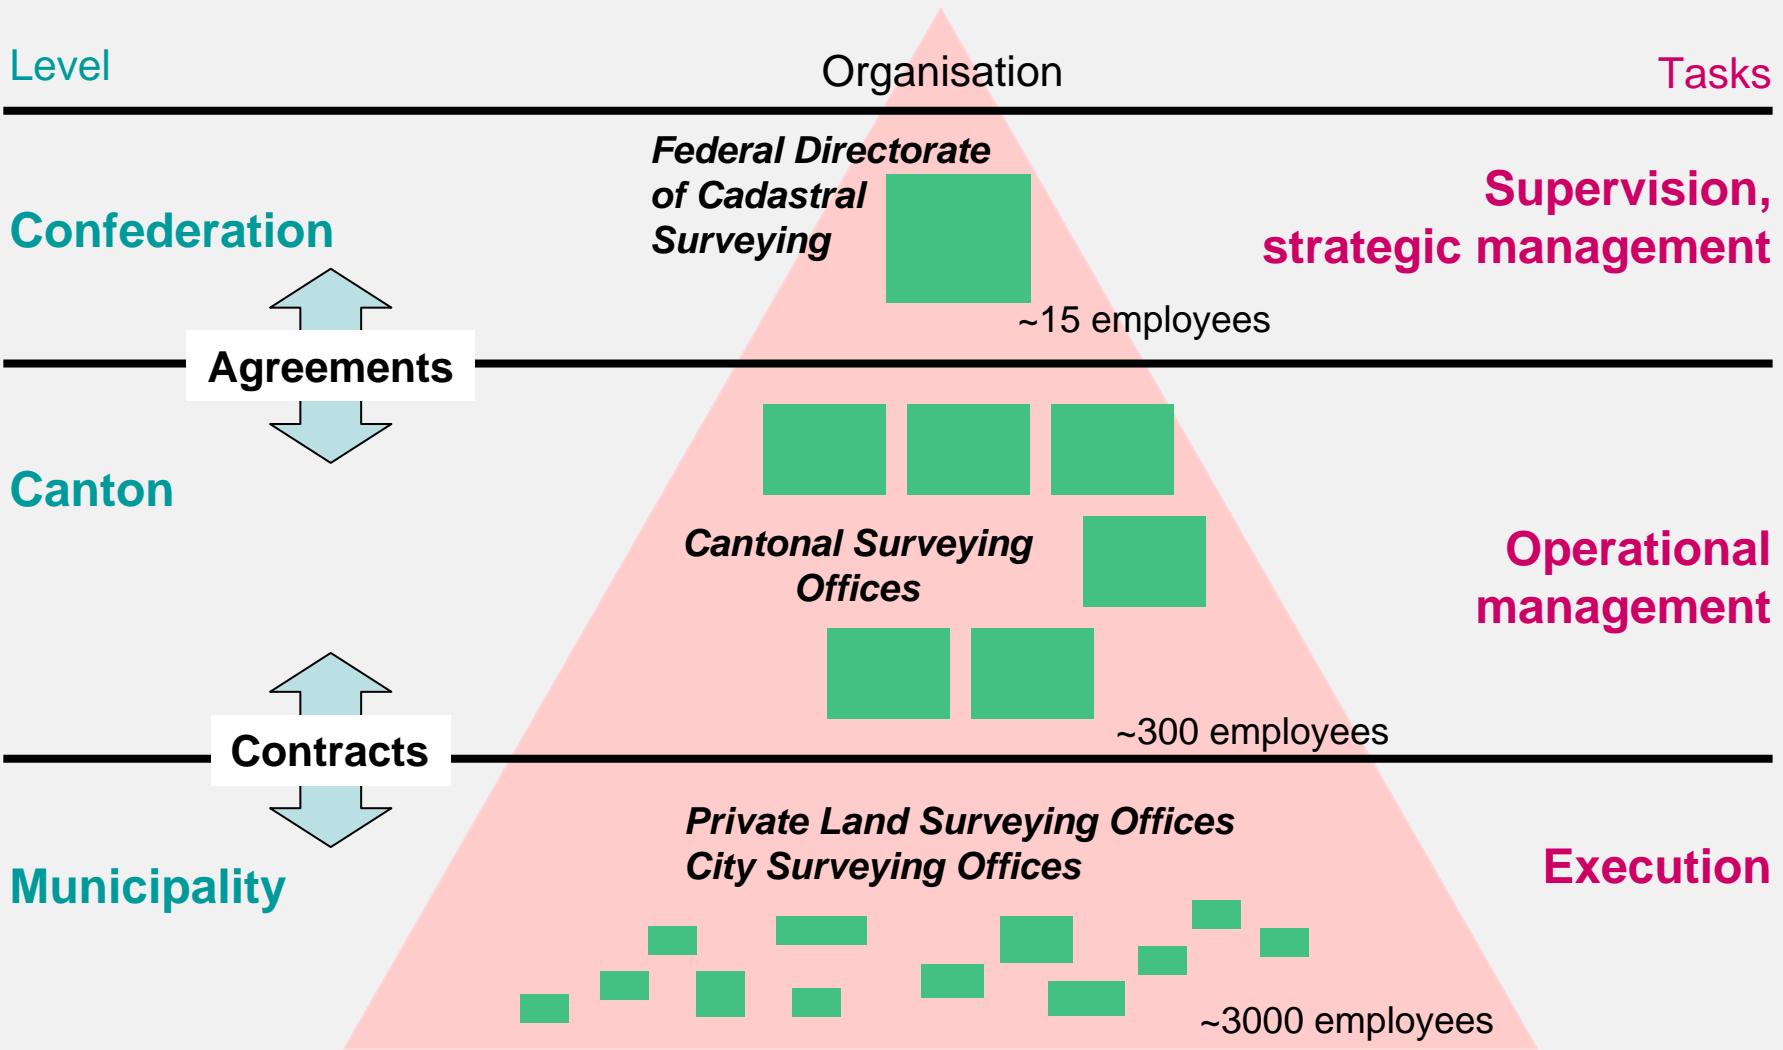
Level

Organisation

Tasks

Confederation

Federal Directorate of Cadastral Surveying

Supervision, strategic management

~15 employees

Agreements

Canton

Cantonal Surveying Offices

Operational management

~300 employees

Contracts

Municipality

Private Land Surveying Offices
City Surveying Offices

Execution

~3000 employees